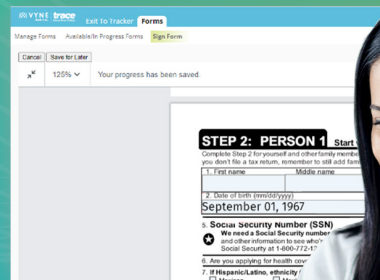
VYNE trace Exit To Tracker Forms

Manage Forms Available/In Progress Forms Sign Form

Cancel Save for Later

125%

Your progress has been saved.

STEP 2: PERSON 1 Start

Complete Step 2 for yourself and other family member
you don't file a tax return, remember to still add famil

1. First name Middle name

2. Date of birth (mm/dd/yyyy)
September 01, 1967

5. Social Security Number (SSN)
We need a Social Security number
and other information to see who's
Social Security at 1-800-772-1

6. Are you applying for health cov

7. If Hispanic/Latino, ethnicity (